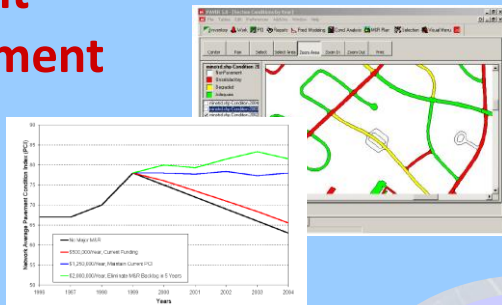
ment

Network Average Pavement Condition Index (PCI)

90
85
80
75
70
65
60
55
50

1996 1997 1998 1999 2000 2001 2002 2003 2004

Years

No Major M&R
$500,000/Year; Current Funding
$1,250,000/Year; Maintain Current PCI
$2,000,000/Year; Eliminate M&R Backlog in 5 Years

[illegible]

Inventory Work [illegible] Reports Pred Modeling Cond Analysis M&R Plan Selection Visual Menu

Center Pan Select Select Area Zoom Area Zoom In Zoom Out Print

Not Pavement
Unsatisfactory
Degraded
Adequate